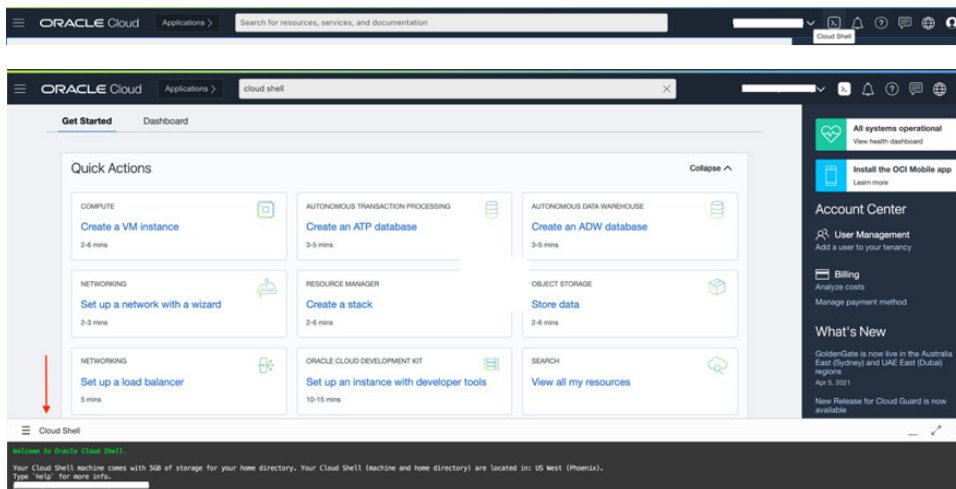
ORACLE Cloud Applications 〉 Search for resources, services, and documentation

Cloud Shell

ORACLE Cloud Applications 〉 cloud shell

Get Started Dashboard

Quick Actions

Collapse

COMPUTE
Create a VM instance
2-6 mins

AUTONOMOUS TRANSACTION PROCESSING
Create an ATP database
3-5 mins

AUTONOMOUS DATA WAREHOUSE
Create an ADW database
3-5 mins

NETWORKING
Set up a network with a wizard
2-3 mins

RESOURCE MANAGER
Create a stack
2-6 mins

OBJECT STORAGE
Store data
2-6 mins

NETWORKING
Set up a load balancer
5 mins

ORACLE CLOUD DEVELOPMENT KIT
Set up an instance with developer tools
10-15 mins

SEARCH
View all my resources

All systems operational
View health dashboard

Install the OCI Mobile app
Learn more

Account Center

User Management
Add a user to your tenancy

Billing
Analyze costs
Manage payment method

What's New

GoldenGate is now live in the Australia East (Sydney) and UAE East (Dubai) regions
Apr 5, 2021

New Release for Cloud Guard is now available

Cloud Shell

Welcome to Oracle Cloud Shell.

Your Cloud Shell machine comes with 5GB of storage for your home directory. Your Cloud Shell (machine and home directory) are located in: US West (Phoenix).
Type `help' for more info.